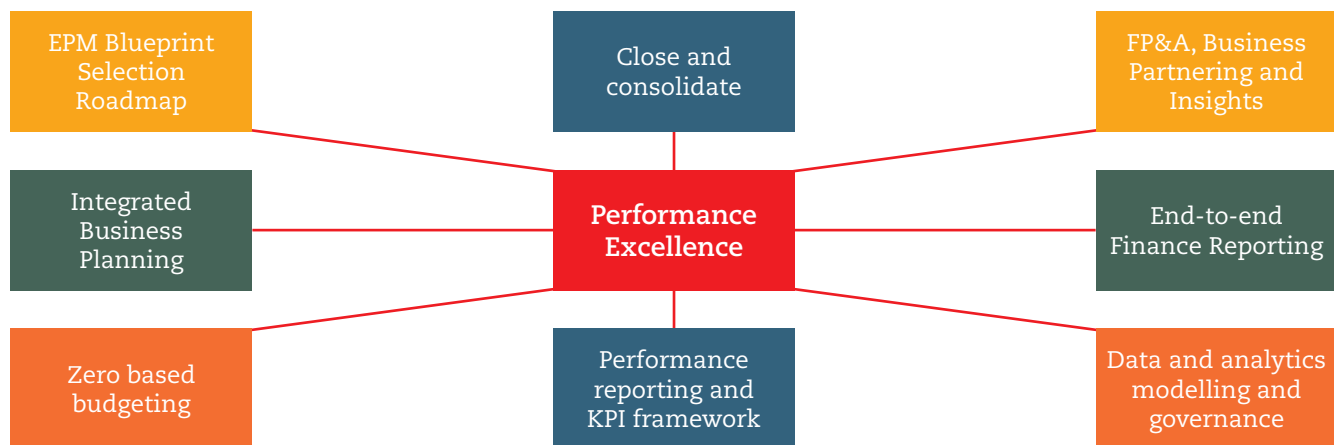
EPM Blueprint Selection Roadmap

Close and consolidate

FP&A, Business Partnering and Insights

Integrated Business Planning

Performance Excellence

End-to-end Finance Reporting

Zero based budgeting

Performance reporting and KPI framework

Data and analytics modelling and governance